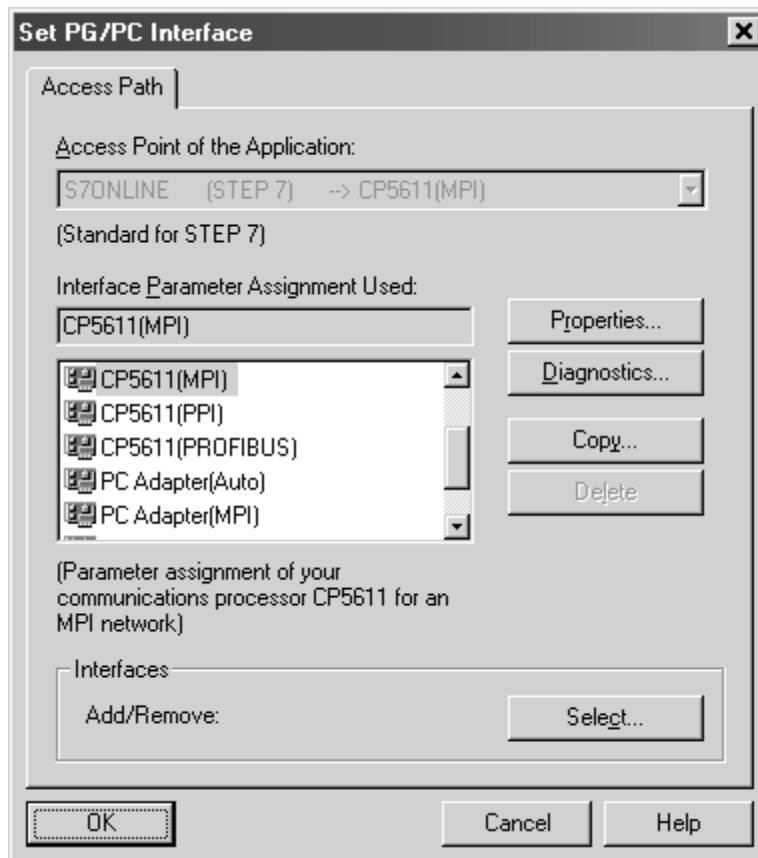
Set PG/PC Interface

×

Access Path

Access Point of the Application:

S7ONLINE (STEP 7) --> CP5611(MPI)

(Standard for STEP 7)

Interface Parameter Assignment Used:

CP5611(MPI)

Properties...

Diagnostics...

CP5611(MPI)
CP5611(PPI)
CP5611(PROFIBUS)
PC Adapter(Auto)
PC Adapter(MPI)

Copy...

Delete

(Parameter assignment of your communications processor CP5611 for an MPI network)

Interfaces

Add/Remove:

Select...

OK

Cancel

Help